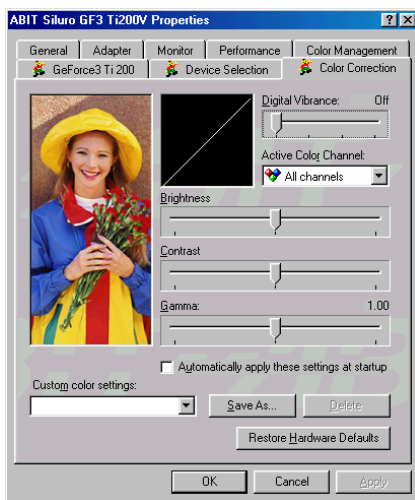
ABIT Siluro GF3 Ti200V Properties

?

X

General

Adapter

Monitor

Performance

Color Management

GeForce3 Ti 200

Device Selection

Color Correction

Digital Vibrance:

Off

Active Color Channel:

All channels

Brightness

Contrast

Gamma:

1.00

Automatically apply these settings at startup

Custom color settings:

Save As...

Delete

Restore Hardware Defaults

OK

Cancel

Apply